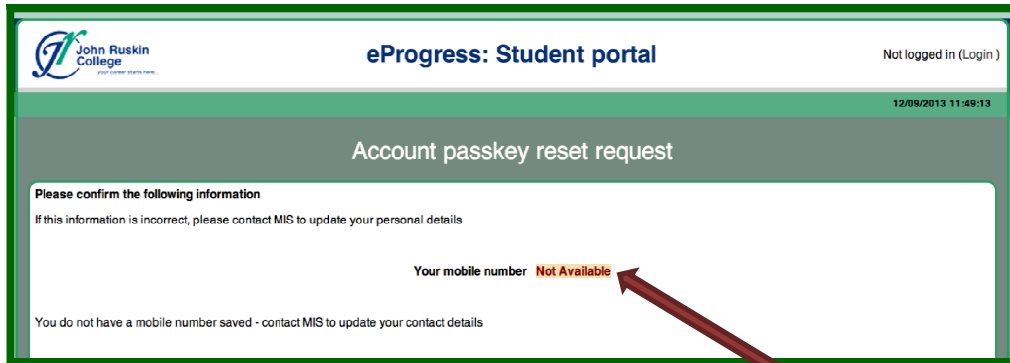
John Ruskin College
your career starts here...

eProgress: Student portal

Not logged in (Login)

12/09/2013 11:49:13

Account passkey reset request

Please confirm the following information

If this information is incorrect, please contact MIS to update your personal details

Your mobile number Not Available

You do not have a mobile number saved - contact MIS to update your contact details